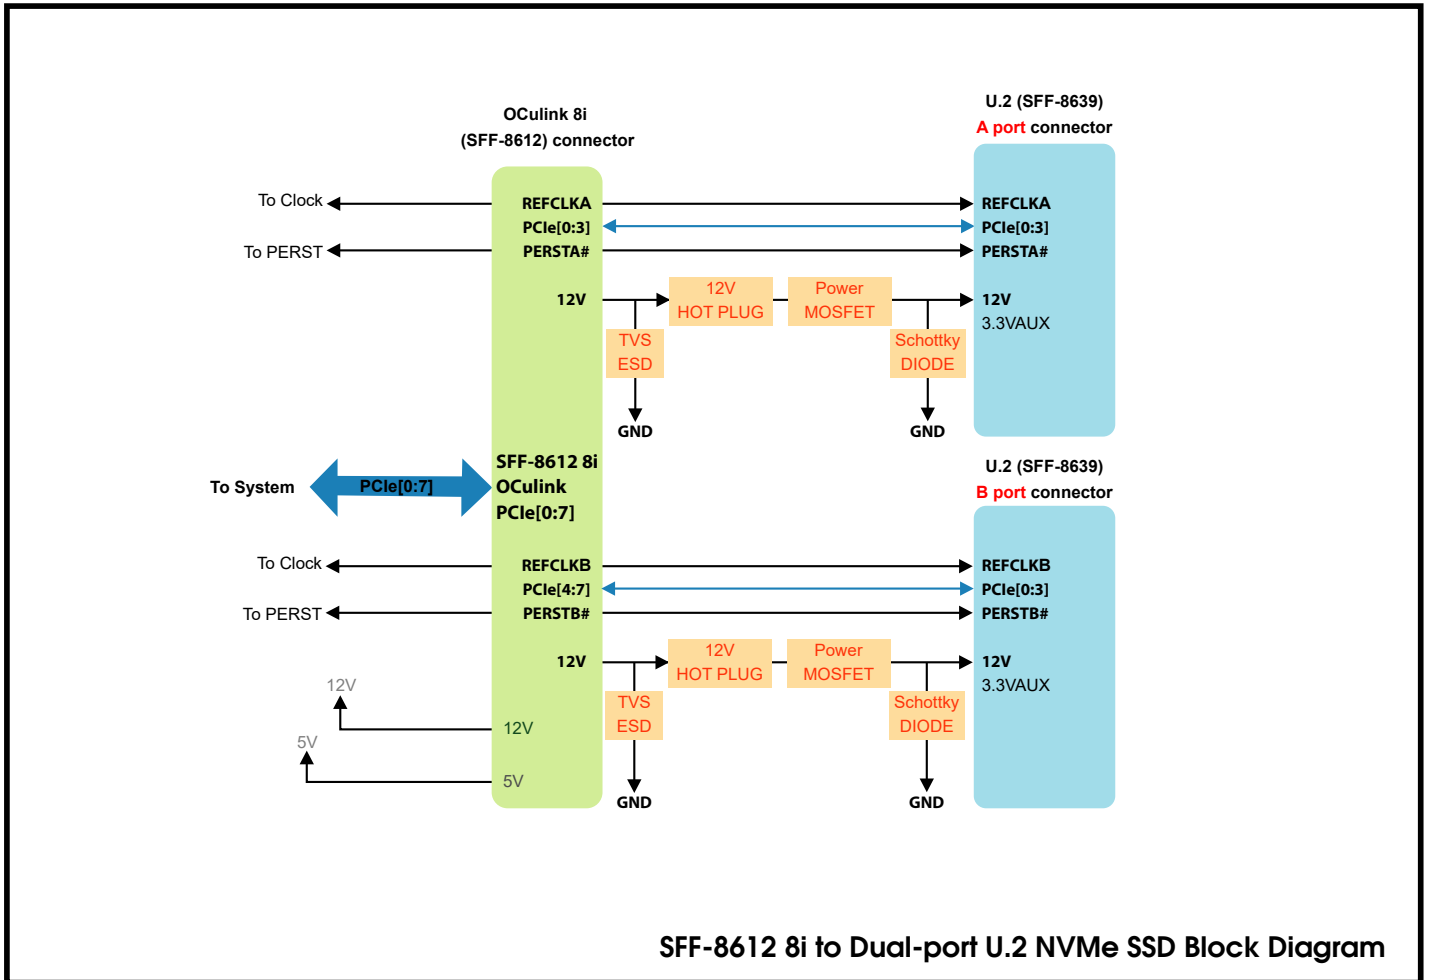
OCulink 8i
(SFF-8612) connector

U.2 (SFF-8639)
A port connector

To Clock
To PERST

REFCLKA
PCIe[0:3]
PERSTA#
12V

12V
HOT PLUG

Power
MOSFET

TVS
ESD

Schottky
DIODE

GND
GND

REFCLKA
PCIe[0:3]
PERSTA#
12V
3.3VAUX

To System
PCIe[0:7]

SFF-8612 8i
OCulink
PCIe[0:7]

U.2 (SFF-8639)
B port connector

To Clock
To PERST

REFCLKB
PCIe[4:7]
PERSTB#
12V

12V
HOT PLUG

Power
MOSFET

TVS
ESD

Schottky
DIODE

REFCLKB
PCIe[0:3]
PERSTB#
12V
3.3VAUX

12V
12V
5V
5V

GND
GND

SFF-8612 8i to Dual-port U.2 NVMe SSD Block Diagram